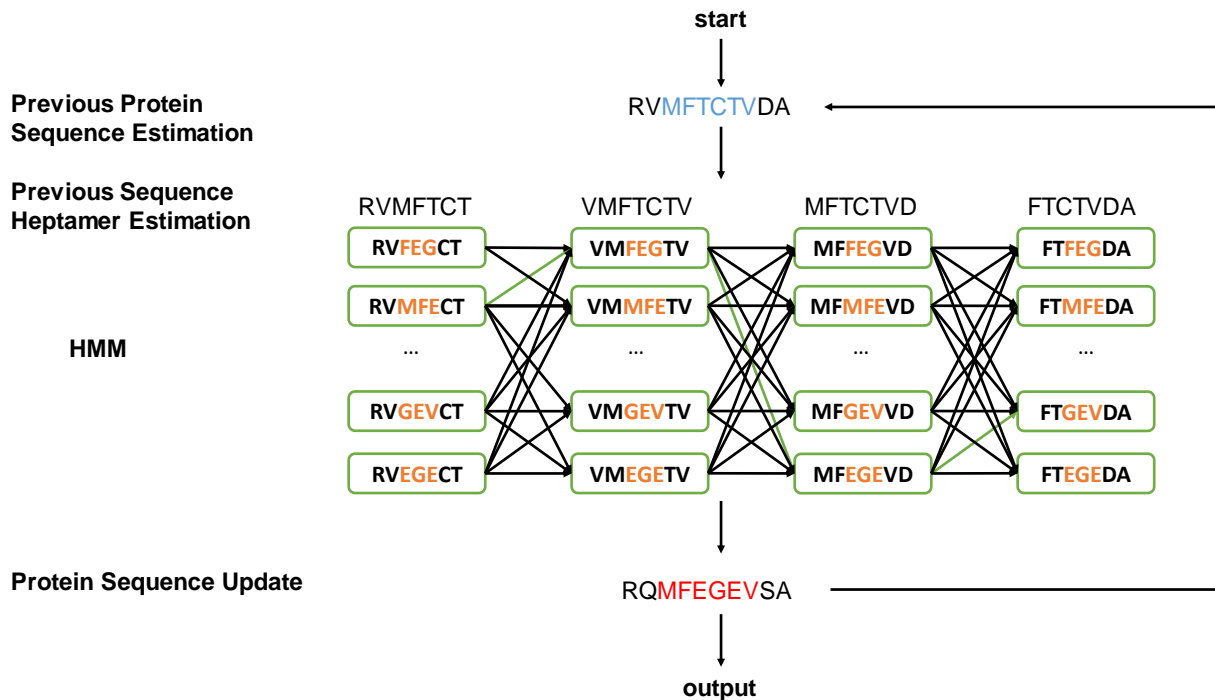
start

Previous Protein Sequence Estimation

RVMFTCTVDA

Previous Sequence Heptamer Estimation

RVMFTCT VMFTCTV MFTCTVD FTCTVDA

RVFEGCT VMFEGTV MFFEGVD FTFEGDA

RVMFECT VMMFETV MFMFEVD FTMFEDA

HMM

... ... ... ...

RVGEVCT VMGEVTV MFGEVVD FTGEVDA

RVEGECT VMEGETV MFEGEVD FTEGEDA

Protein Sequence Update

RQMFEGEVSA

output